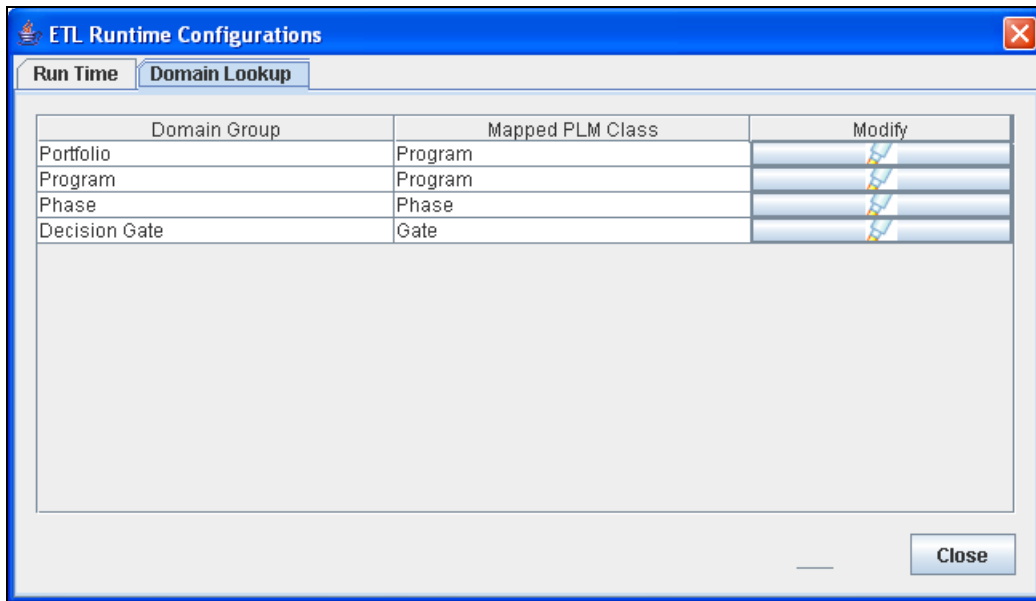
ETL Runtime Configurations

Run Time
Domain Lookup

| Domain Group | Mapped PLM Class | Modify |
|---|---|---|
| Portfolio | Program | |
| Program | Program | |
| Phase | Phase | |
| Decision Gate | Gate | |

Close